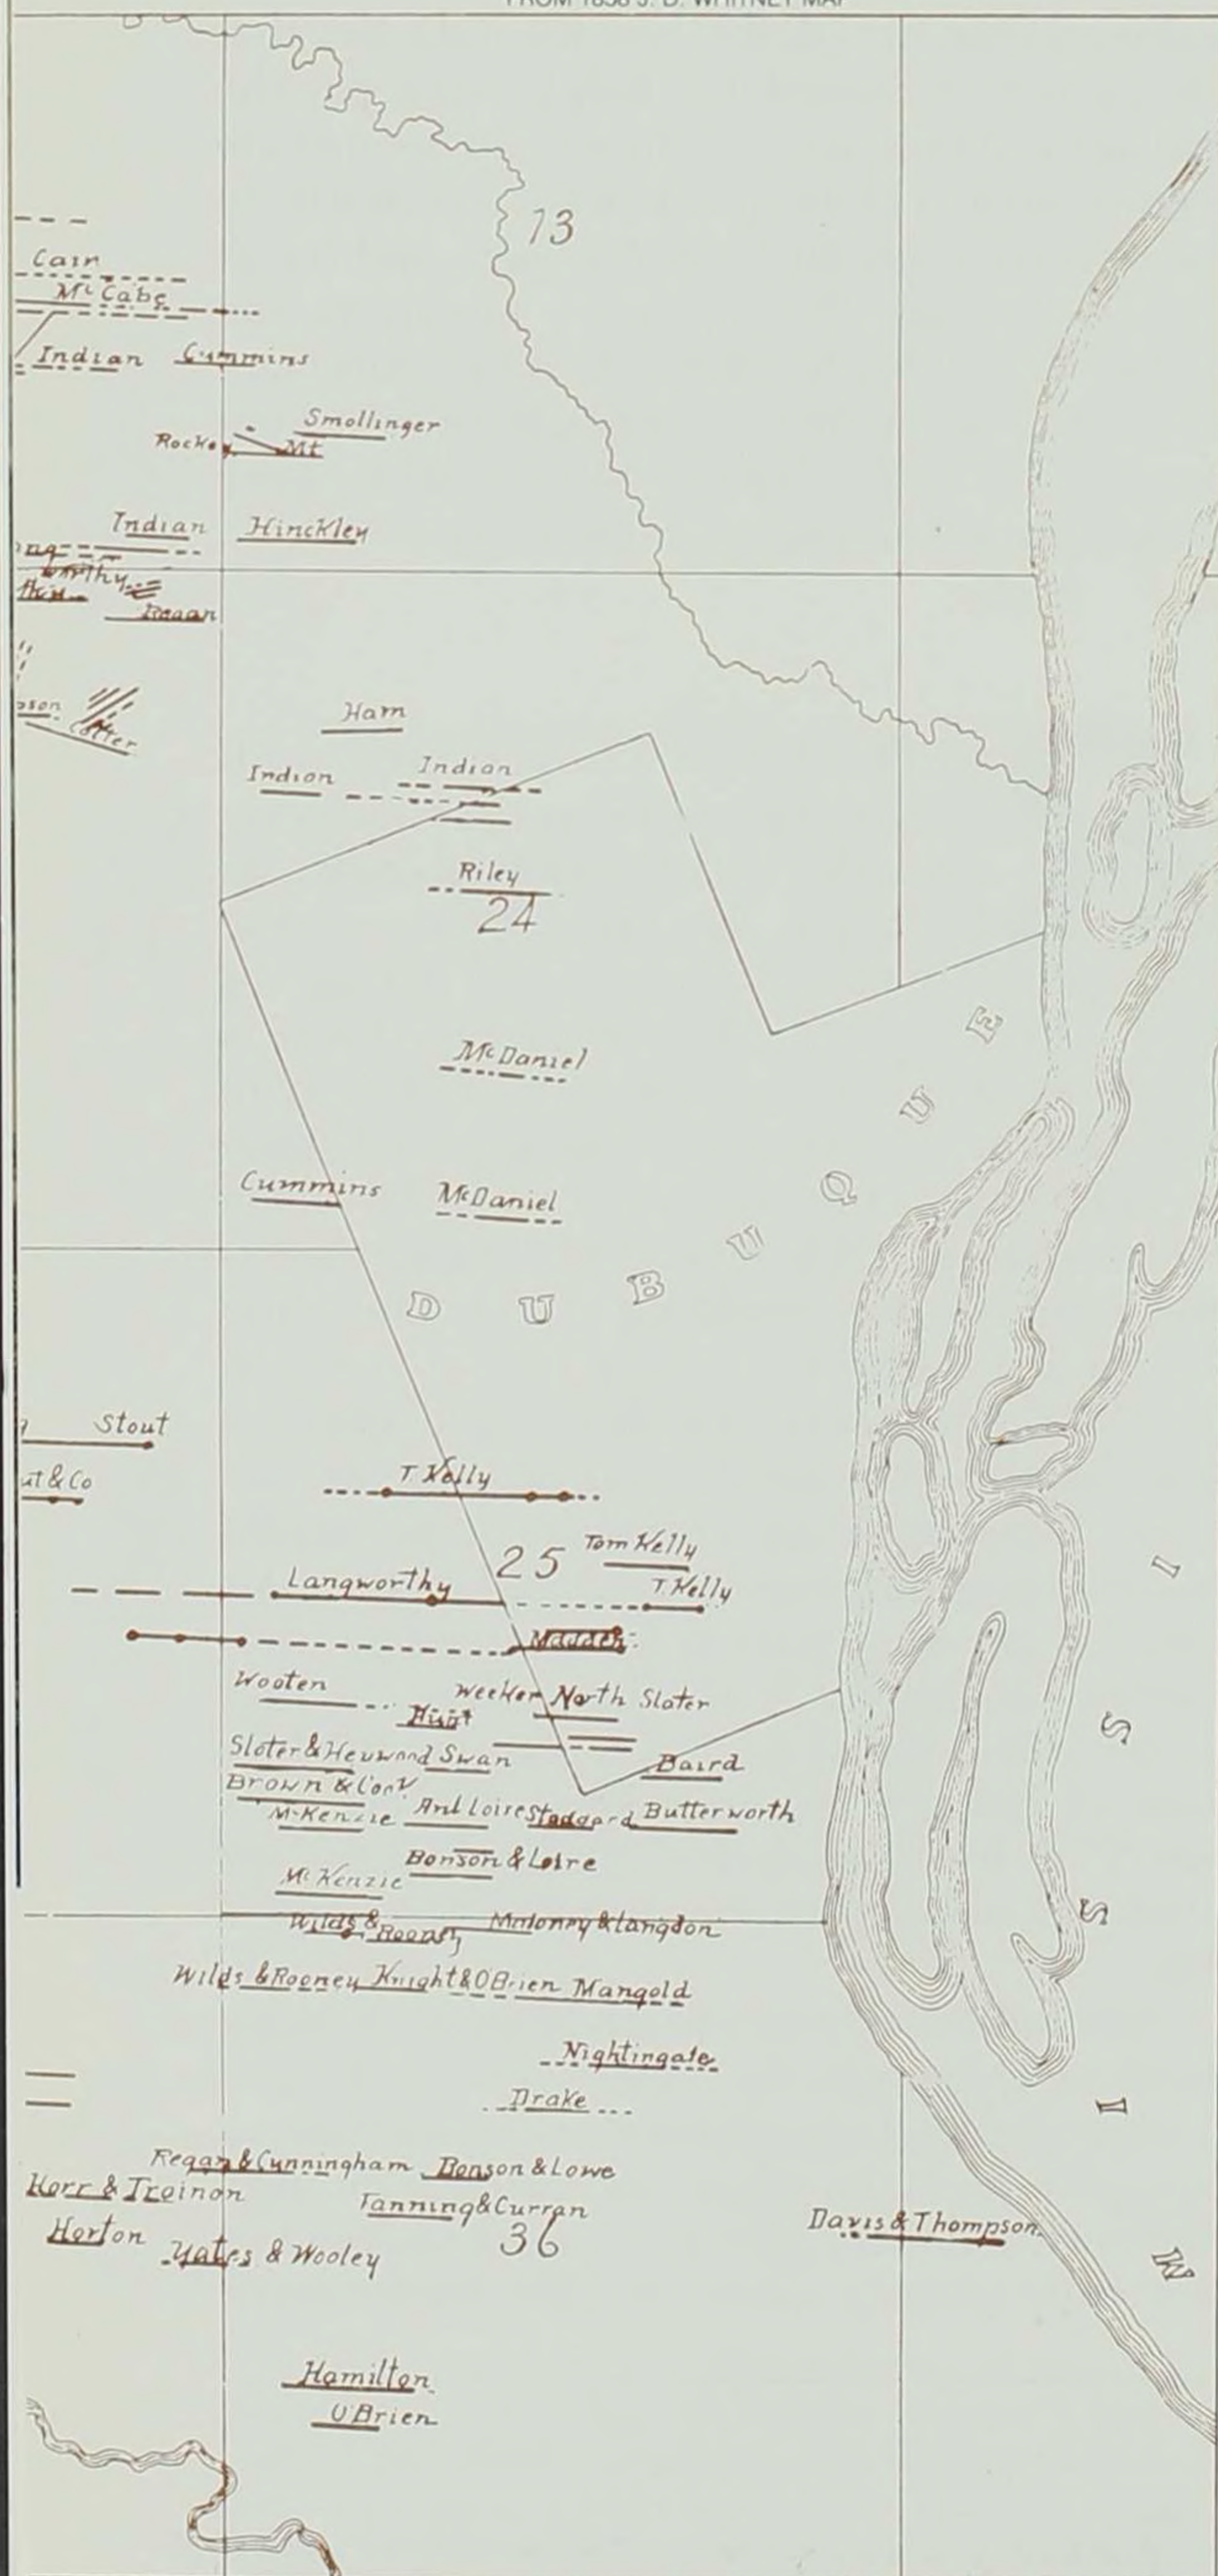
FROM 1858 J. D. WHITNEY MAP

13

Cain
McCabe
Indian Cummins
Smollinger
Rock Mt
Indian Hinckley
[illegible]
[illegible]
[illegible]
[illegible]
Ham
Indian Indian
Riley
24
McDaniel
Cummins McDaniel
D U B U Q U E
Stout
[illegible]t & Co
T Kelly
25 Tom Kelly
Langworthy T Kelly
Madden
Wooten Weeker North Sloter
Hunt
Sloter & Heywood Swan
Baird
Brown & Co
McKenzie And Loire Stoddard Butterworth
Bonson & Loire
McKenzie
Wilds & Rooney Maloney & Langdon
Wilds & Rooney Knight & OBrien Mangold
Nightingale
Drake
Regan & Cunningham Bonson & Lowe
Kerr & Treinor
Tanning & Curran
Horton
36
Yates & Wooley
Davis & Thompson
Hamilton
O'Brien
I S S I M